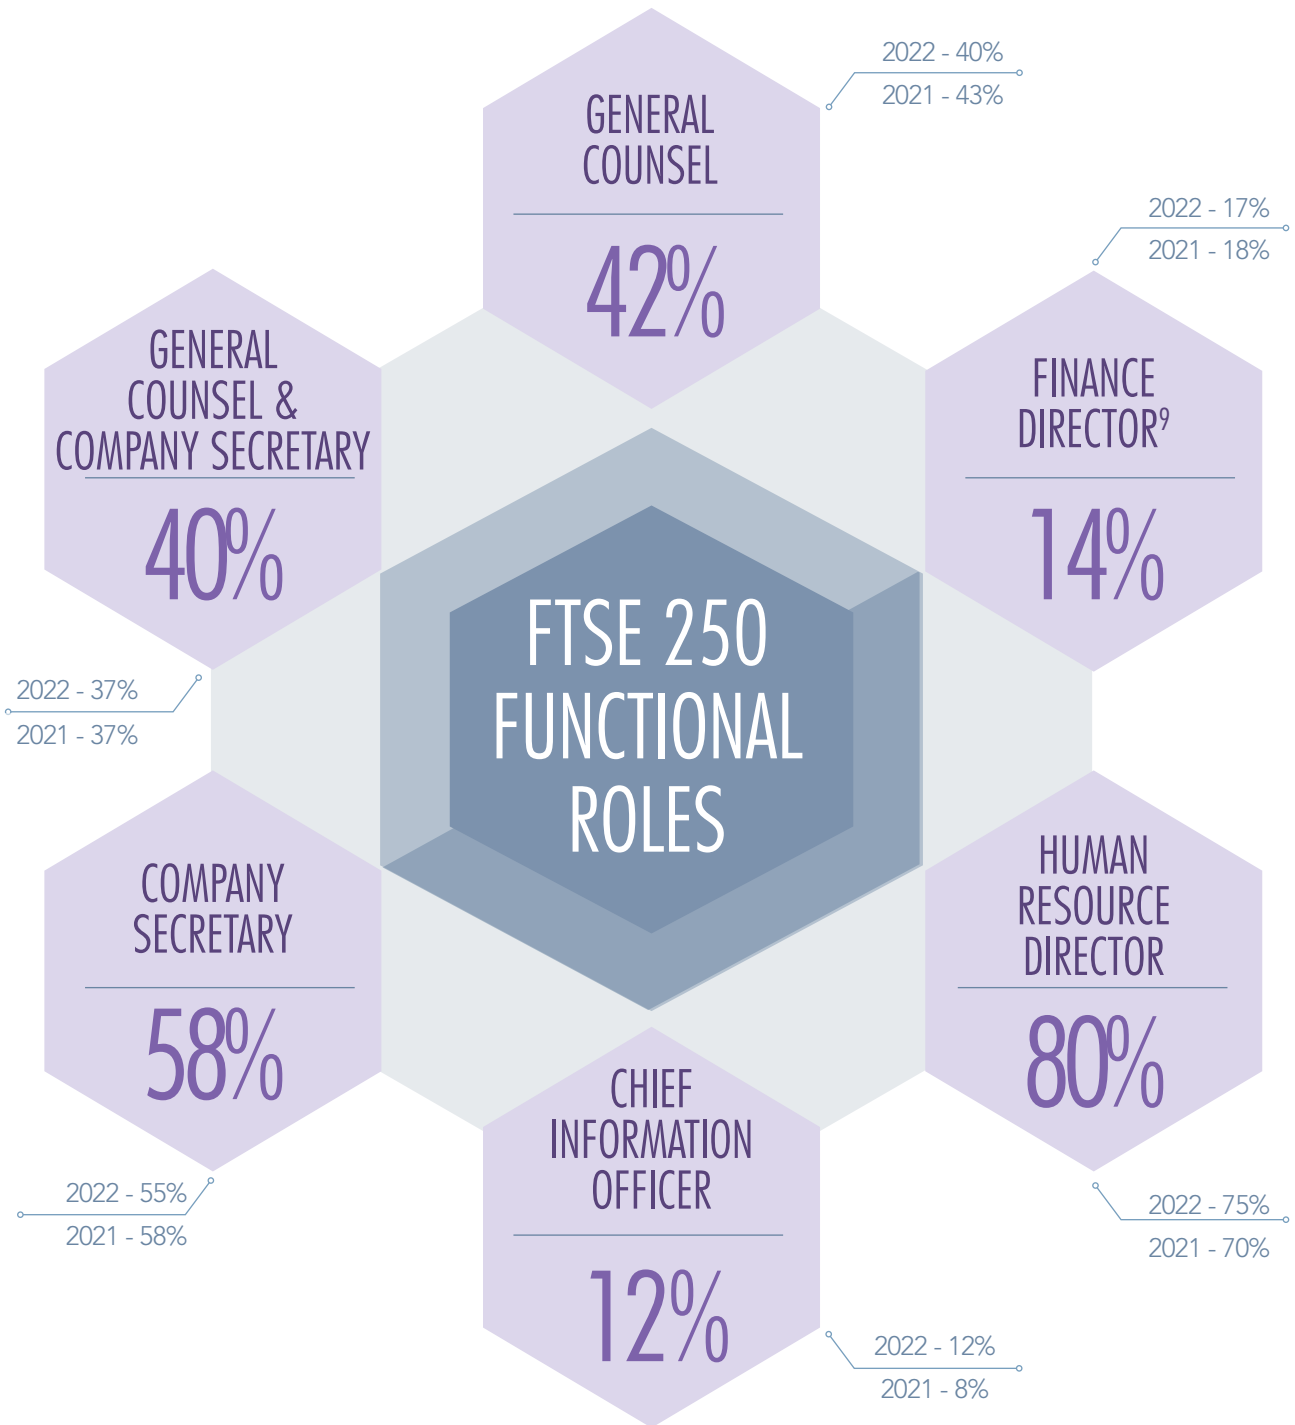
GENERAL COUNSEL

42%

2022 - 40%
2021 - 43%

2022 - 17%
2021 - 18%

FINANCE DIRECTOR$^9$

14%

GENERAL COUNSEL & COMPANY SECRETARY

40%

FTSE 250 FUNCTIONAL ROLES

2022 - 37%
2021 - 37%

COMPANY SECRETARY

58%

2022 - 55%
2021 - 58%

HUMAN RESOURCE DIRECTOR

80%

2022 - 75%
2021 - 70%

CHIEF INFORMATION OFFICER

12%

2022 - 12%
2021 - 8%